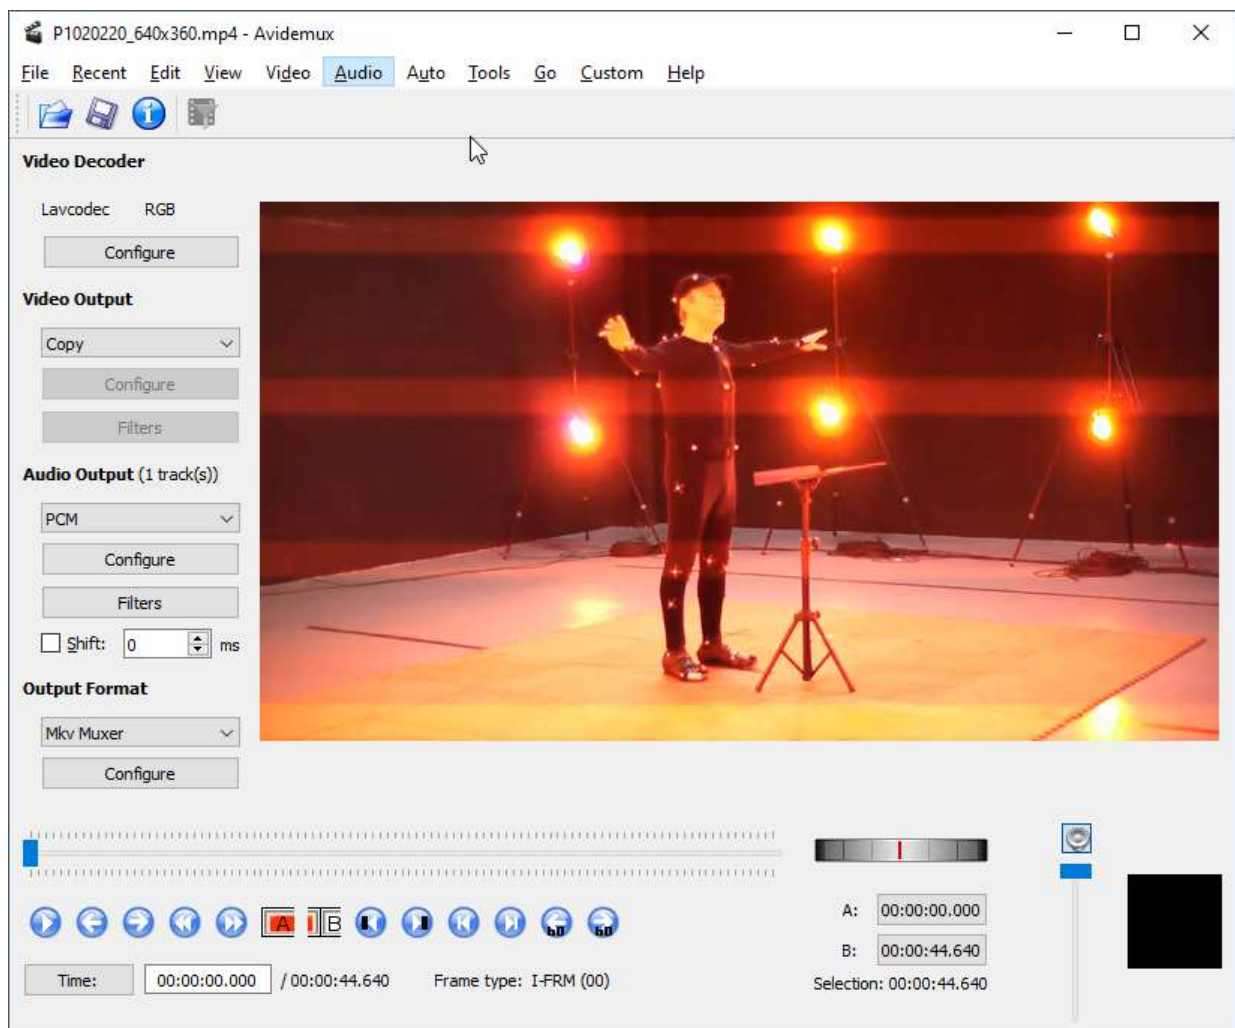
P1020220_640x360.mp4 - Avidemux

File Recent Edit View Video Audio Auto Tools Go Custom Help

Video Decoder

Lavcodec RGB

Configure

Video Output

Copy

Configure

Filters

Audio Output (1 track(s))

PCM

Configure

Filters

Shift: 0 ms

Output Format

Mkv Muxer

Configure

A B

A: 00:00:00.000

B: 00:00:44.640

Selection: 00:00:44.640

Time: 00:00:00.000 / 00:00:44.640 Frame type: I-FRM (00)